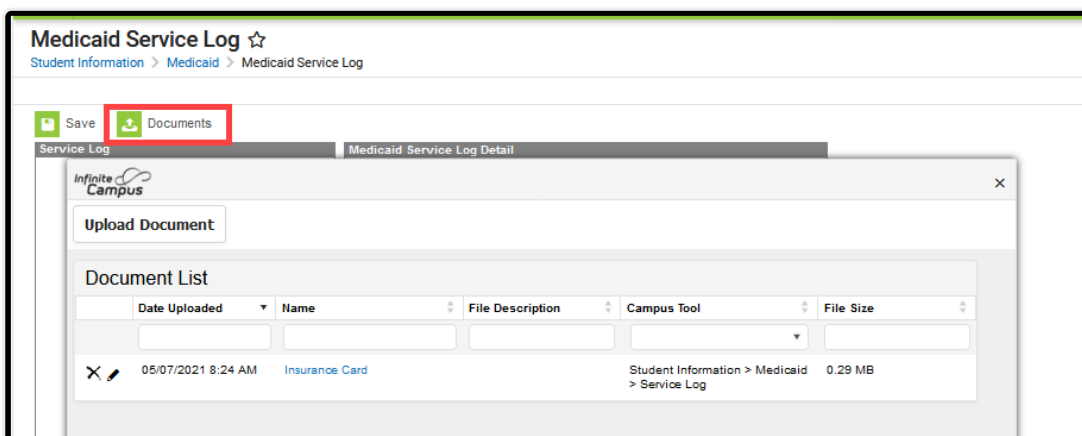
Medicaid Service Log ☆

Student Information > Medicaid > Medicaid Service Log

Save Documents

Service Log

Medicaid Service Log Detail

Infinite Campus

×

Upload Document

Document List

| | Date Uploaded | Name | File Description | Campus Tool | File Size |
|---|---|---|---|---|---|
| | | | | | |
| | 05/07/2021 8:24 AM | Insurance Card | | Student Information > Medicaid > Service Log | 0.29 MB |